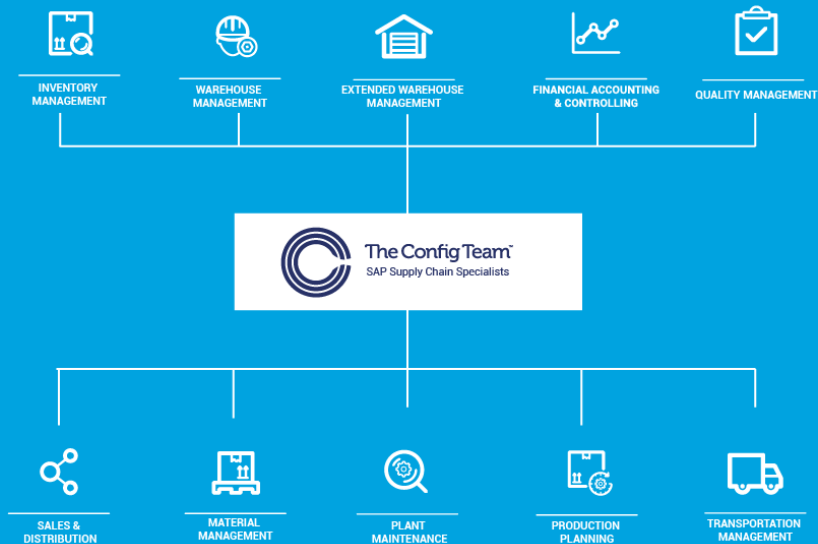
INVENTORY MANAGEMENT

WAREHOUSE MANAGEMENT

EXTENDED WAREHOUSE MANAGEMENT

FINANCIAL ACCOUNTING & CONTROLLING

QUALITY MANAGEMENT

The Config Team™
SAP Supply Chain Specialists

SALES & DISTRIBUTION

MATERIAL MANAGEMENT

PLANT MAINTENANCE

PRODUCTION PLANNING

TRANSPORTATION MANAGEMENT